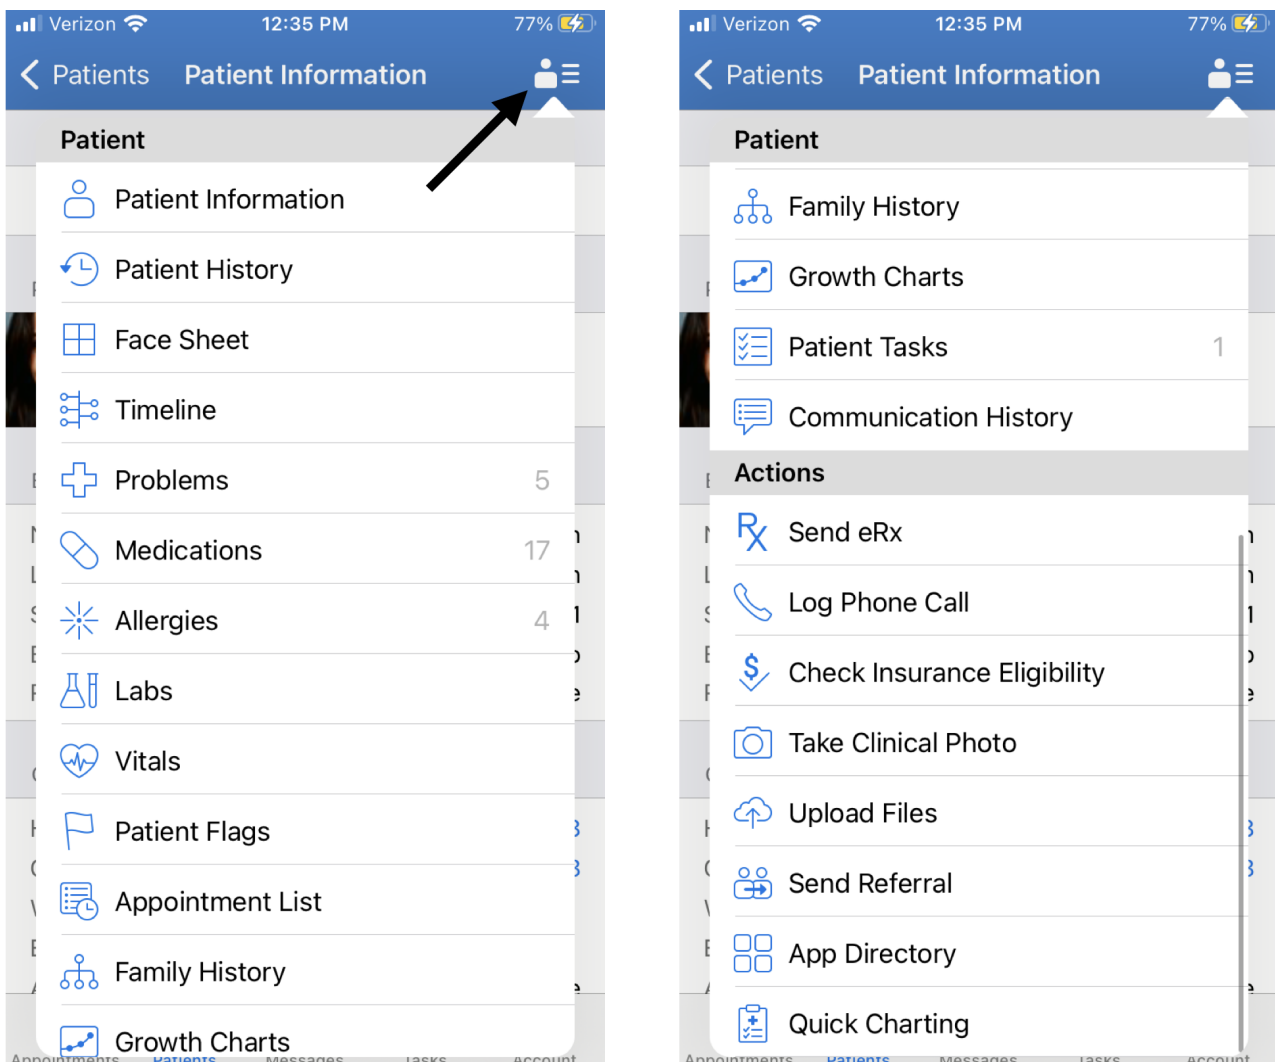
Verizon 12:35 PM 77%

Patients Patient Information

Patient

Patient Information

Patient History

Face Sheet

Timeline

Problems 5

Medications 17

Allergies 4

Labs

Vitals

Patient Flags

Appointment List

Family History

Growth Charts

Appointments Patients Messages Tasks Account

Verizon 12:35 PM 77%

Patients Patient Information

Patient

Family History

Growth Charts

Patient Tasks 1

Communication History

Actions

Send eRx

Log Phone Call

Check Insurance Eligibility

Take Clinical Photo

Upload Files

Send Referral

App Directory

Quick Charting

Appointments Patients Messages Tasks Account